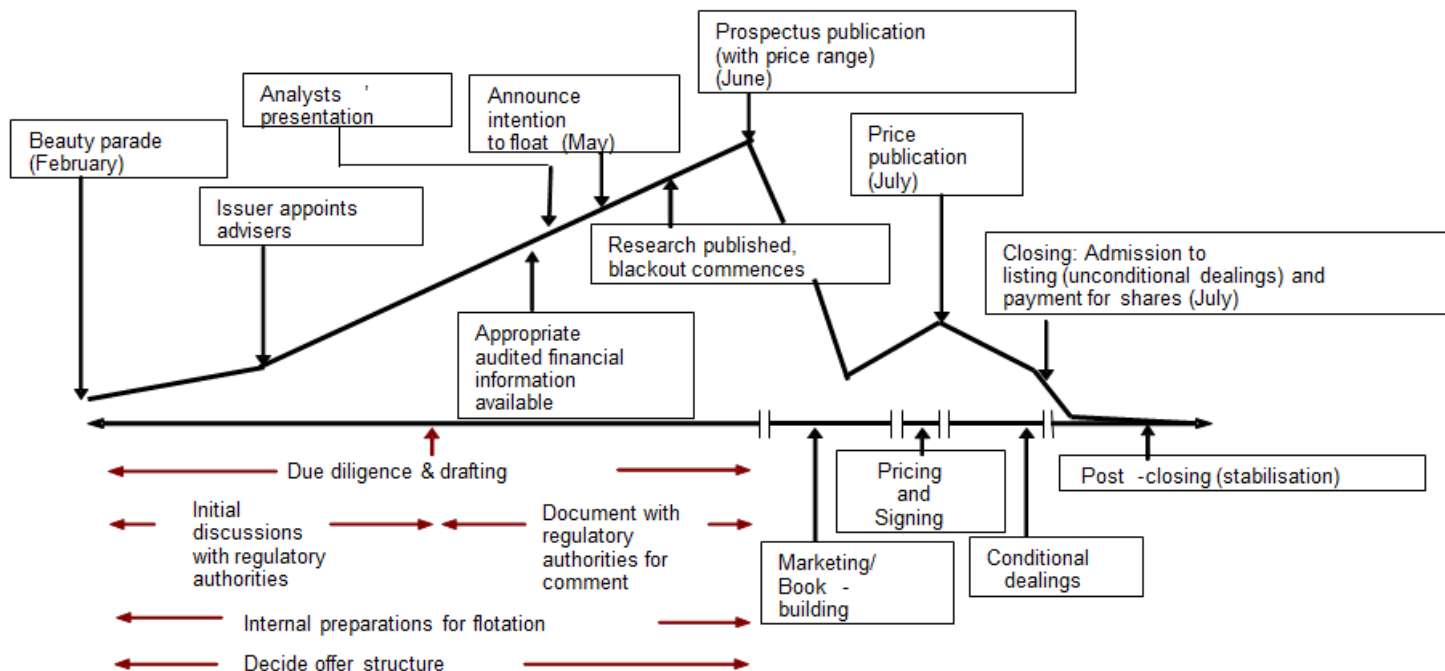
Prospectus publication (with price range) (June)

Analysts ' presentation

Announce intention to float (May)

Beauty parade (February)

Price publication (July)

Issuer appoints advisers

Research published, blackout commences

Closing: Admission to listing (unconditional dealings) and payment for shares (July)

Appropriate audited financial information available

Due diligence & drafting

Pricing and Signing

Post -closing (stabilisation)

Initial discussions with regulatory authorities

Document with regulatory authorities for comment

Marketing/ Book - building

Conditional dealings

Internal preparations for flotation

Decide offer structure